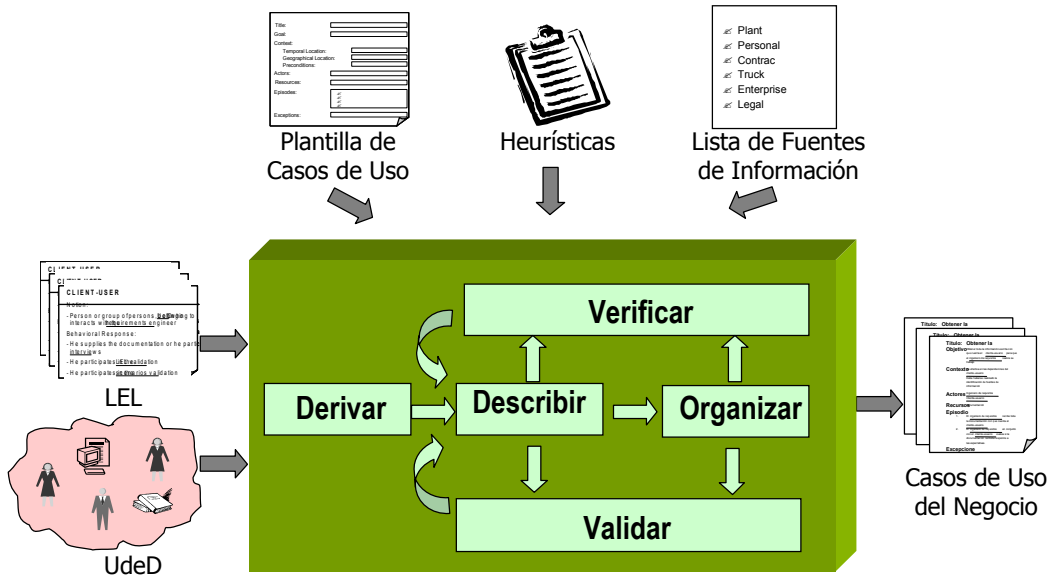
Title:
Goal:
Context:
Temporal Location:
Geographical Location:
Preconditions:
Actors:
Resources:
Episodes:
Exceptions:

Plantilla de Casos de Uso

Heurísticas

Plant
Personal
Contrac
Truck
Enterprise
Legal

Lista de Fuentes de Información

CLIENT-USER
Notion:
- Person or group of persons belonging to interacts with requirements engineer
Behavioral Response:
- He supplies the documentation or he participates in interviews
- He participates in the validation
- He participates in scenarios validation

LEL

UdeD

Verificar

Derivar

Describir

Organizar

Validar

Titulo: Obtener la
Objetivo
Contexto
Actores
Recursos
Episodio
Excepcione

Casos de Uso del Negocio